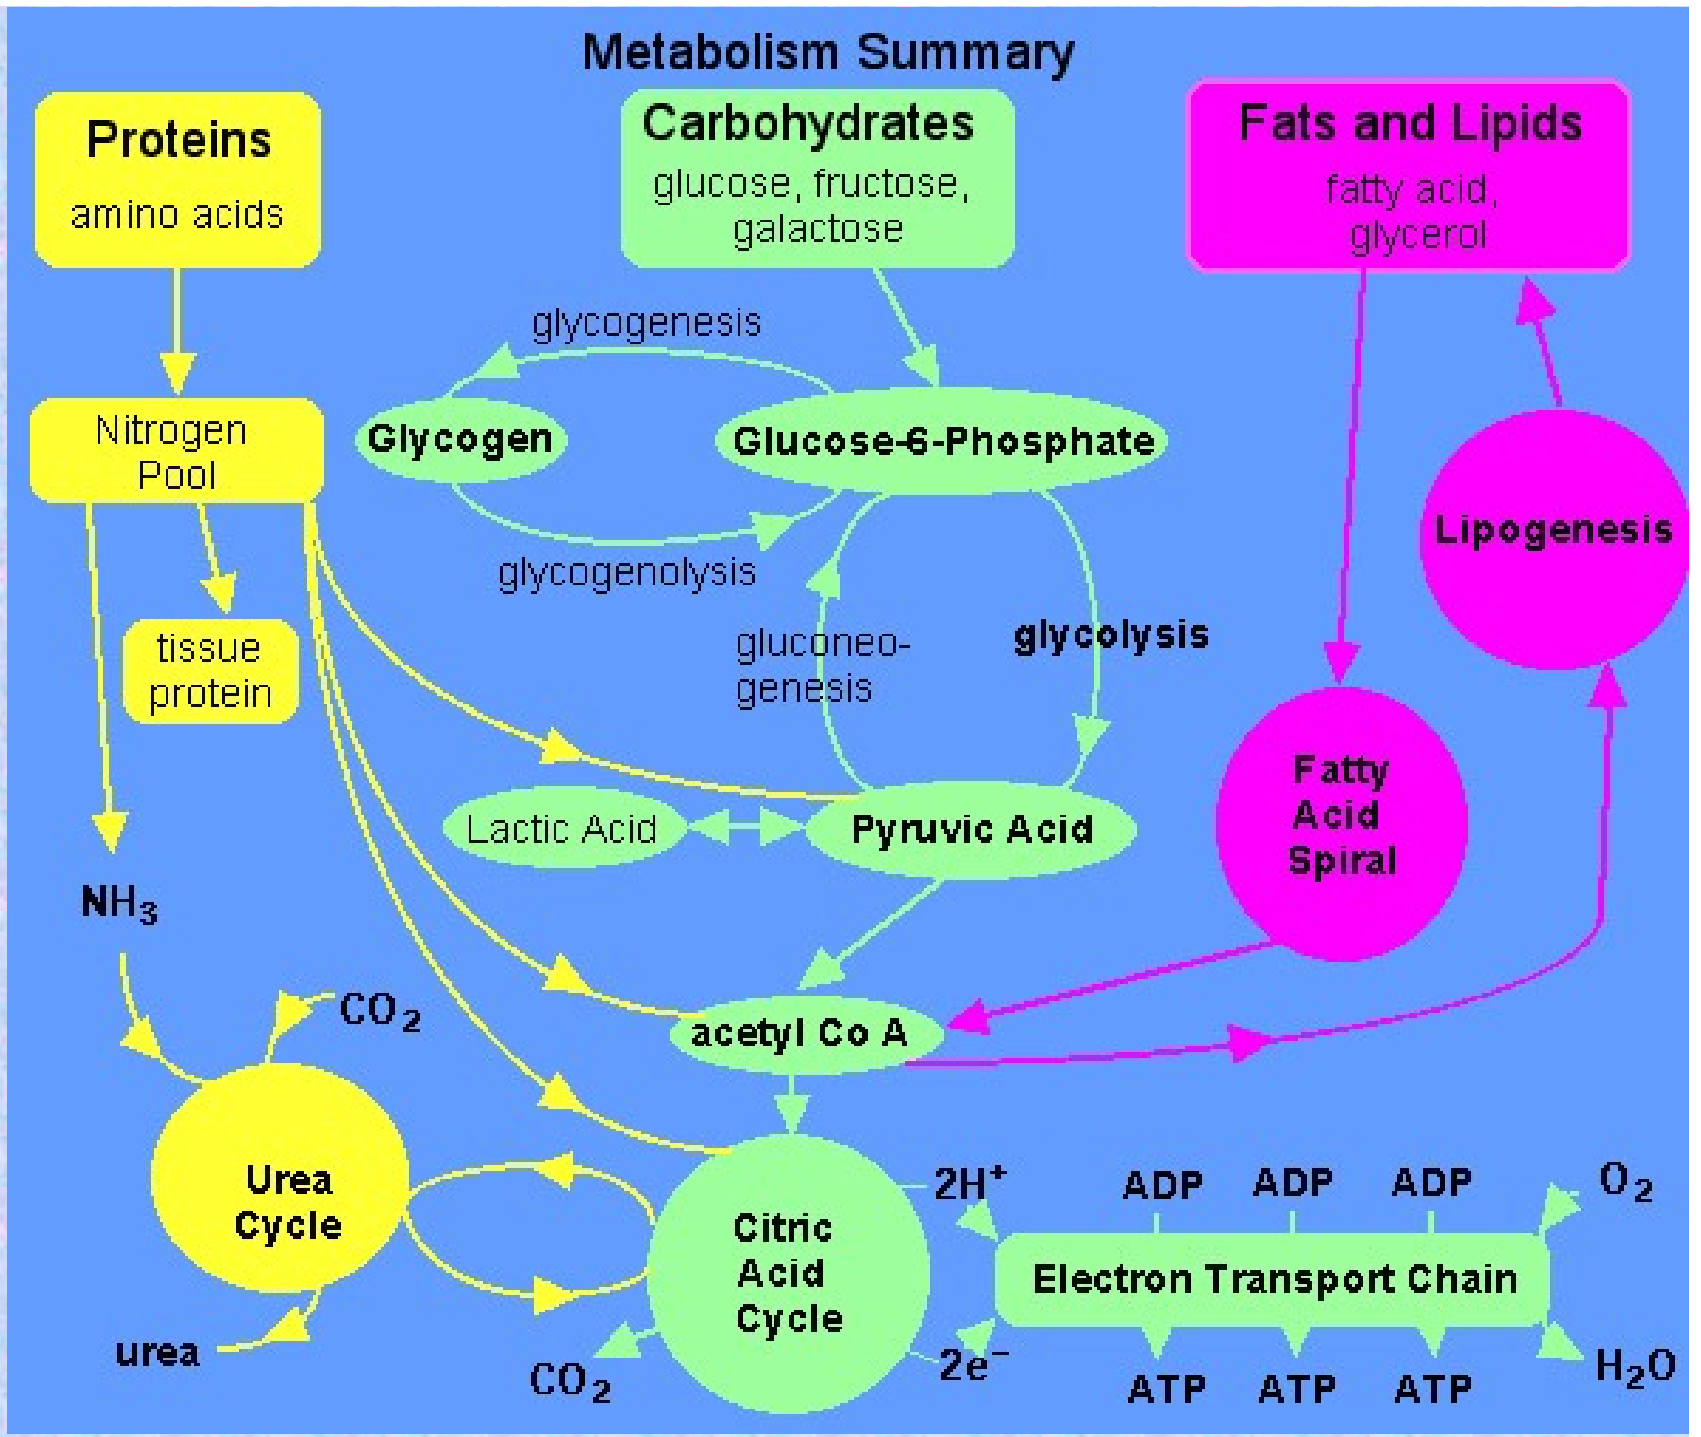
Metabolism Summary

Proteins
amino acids

Carbohydrates
glucose, fructose, galactose

Fats and Lipids
fatty acid, glycerol

glycogenesis

Nitrogen Pool

Glycogen

Glucose-6-Phosphate

Lipogenesis

glycogenolysis

tissue protein

gluconeo-genesis

glycolysis

Fatty Acid Spiral

Lactic Acid

Pyruvic Acid

$NH_3$

$CO_2$

acetyl Co A

Urea Cycle

Citric Acid Cycle

$2H^+$

ADP ADP ADP

$O_2$

Electron Transport Chain

urea

$CO_2$

$2e^-$

ATP ATP ATP

$H_2O$